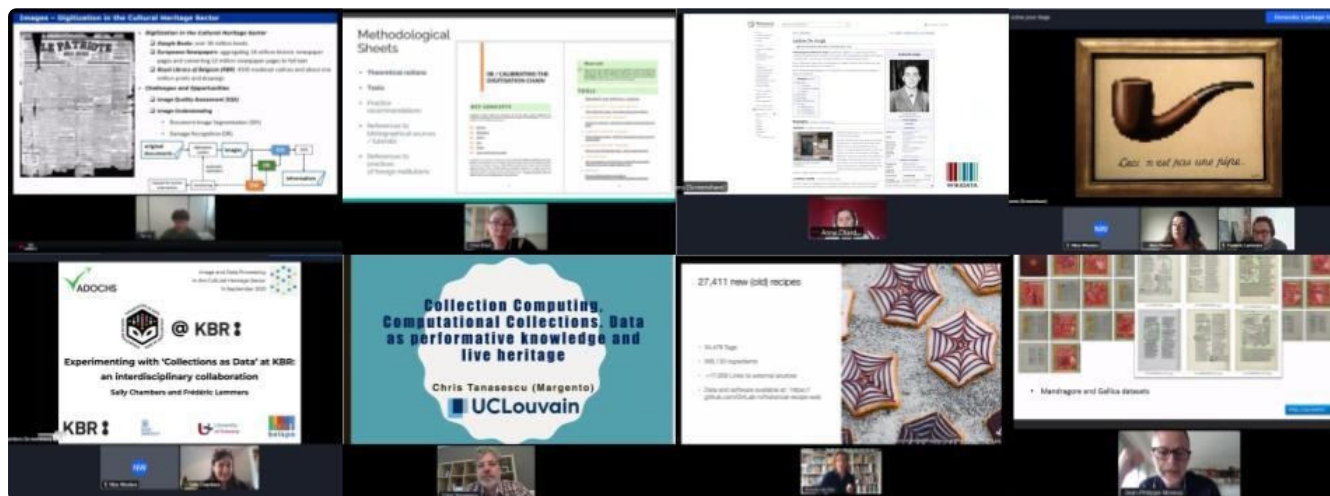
Images – Digitization in the Cultural Heritage Sector

LE PATRIOTE

Digitization in the Cultural Heritage Sector
Google Books: over 40 million books
Europeana Newspapers: aggregating 18 million historic newspaper pages and converting 10 million newspaper pages to full-text
Royal Library of Belgium (KBR): 4500 medieval codices and about one million prints and drawings
Challenges and Opportunities
Image Quality Assessment (IQA)
Image Understanding
Document Image Segmentation (DIS)
Damage Recognition (DR)

original documents
images
IQA
DR
information

Methodological Sheets

Theoretical notions
Tools
Practice recommendations
References to bibliographical sources / tutorials
References to practices of foreign institutions

08 – CALIBRATING THE DIGITIZATION CHAIN

KEY CONCEPTS

Sources

TOOLS

Joachim De Vught

WIKIDATA

[Screenshot]

Anna Chiara

Ceci n'est pas une pipe.

ADOCHS

Image and Data Processing in the Cultural Heritage Sector
14 September 2020

@ KBR

Experimenting with 'Collections as Data' at KBR: an interdisciplinary collaboration
Sally Chambers and Frédéric Lemmers

KBR

Collection Computing, Computational Collections, Data as performative knowledge and live heritage

Chris Tanasescu (Margento)

UCLouvain

27,411 new (old) recipes

Mandragore and Gallica datasets